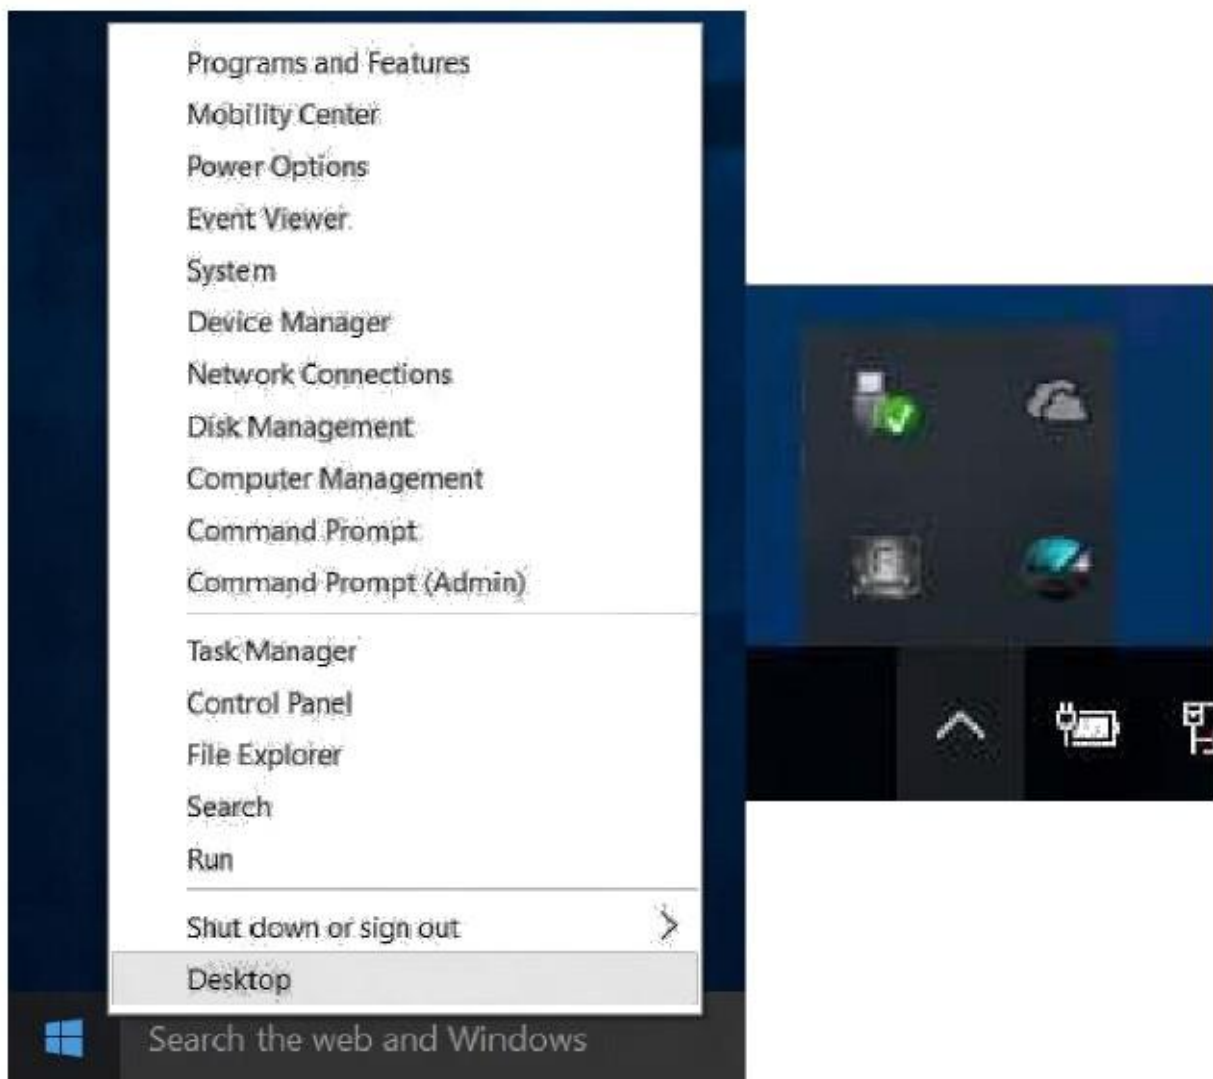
Programs and Features
Mobility Center
Power Options
Event Viewer
System
Device Manager
Network Connections
Disk Management
Computer Management
Command Prompt
Command Prompt (Admin)

Task Manager
Control Panel
File Explorer
Search
Run

Shut down or sign out
Desktop

Search the web and Windows